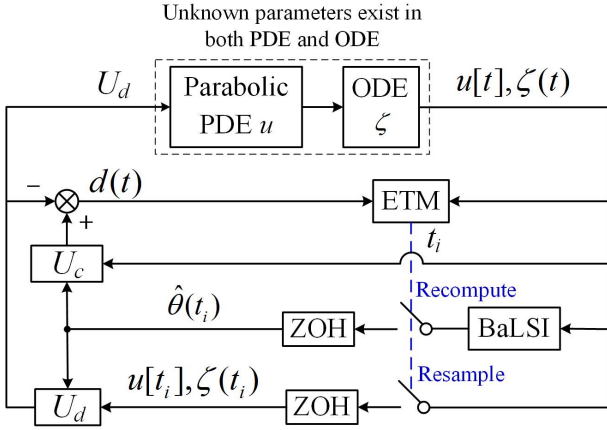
Unknown parameters exist in both PDE and ODE

$U_d$

Parabolic PDE $u$

ODE $\zeta$

$u[t], \zeta(t)$

$-$

$d(t)$

$+$

ETM

$t_i$

$U_c$

Recompute

$\hat{\theta}(t_i)$

ZOH

BaLSI

Resample

$U_d$

$u[t_i], \zeta(t_i)$

ZOH